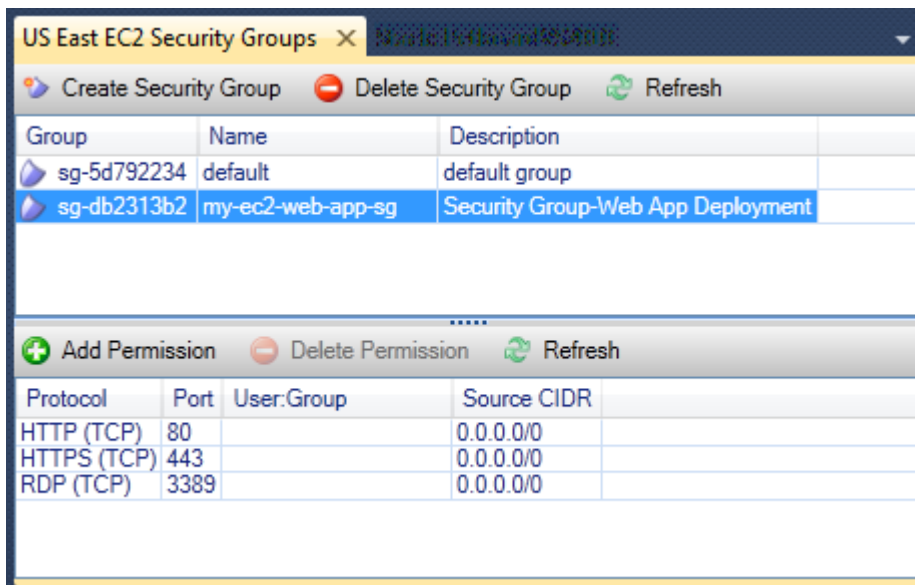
US East EC2 Security Groups ×  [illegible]

Create Security Group  Delete Security Group  Refresh

| Group | Name | Description |
|---|---|---|
| sg-5d792234 | default | default group |
| sg-db2313b2 | my-ec2-web-app-sg | Security Group-Web App Deployment |

Add Permission  Delete Permission  Refresh

| Protocol | Port | User:Group | Source CIDR |
|---|---|---|---|
| HTTP (TCP) | 80 | | 0.0.0.0/0 |
| HTTPS (TCP) | 443 | | 0.0.0.0/0 |
| RDP (TCP) | 3389 | | 0.0.0.0/0 |